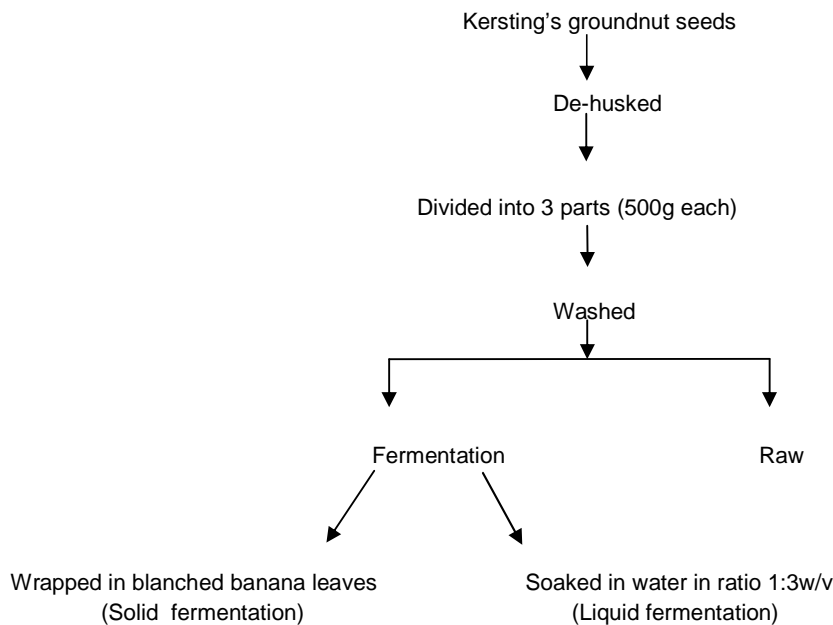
Kersting's groundnut seeds

De-husked

Divided into 3 parts (500g each)

Washed

Fermentation

Raw

Wrapped in blanched banana leaves (Solid fermentation)

Soaked in water in ratio 1:3w/v (Liquid fermentation)